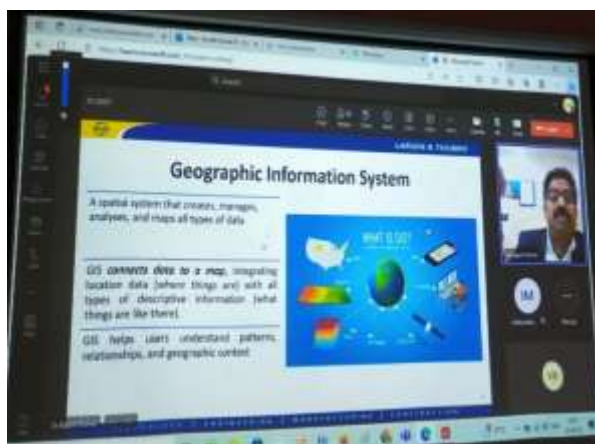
LARSEN & TOUBRO

Geographic Information System

A spatial system that creates, manages, analyzes, and maps all types of data

GIS connects data to a map, integrating location data (where things are) with all types of descriptive information (what things are like there).

GIS helps users understand patterns, relationships, and geographic context

WHAT IS GIS?

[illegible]

IM

VB